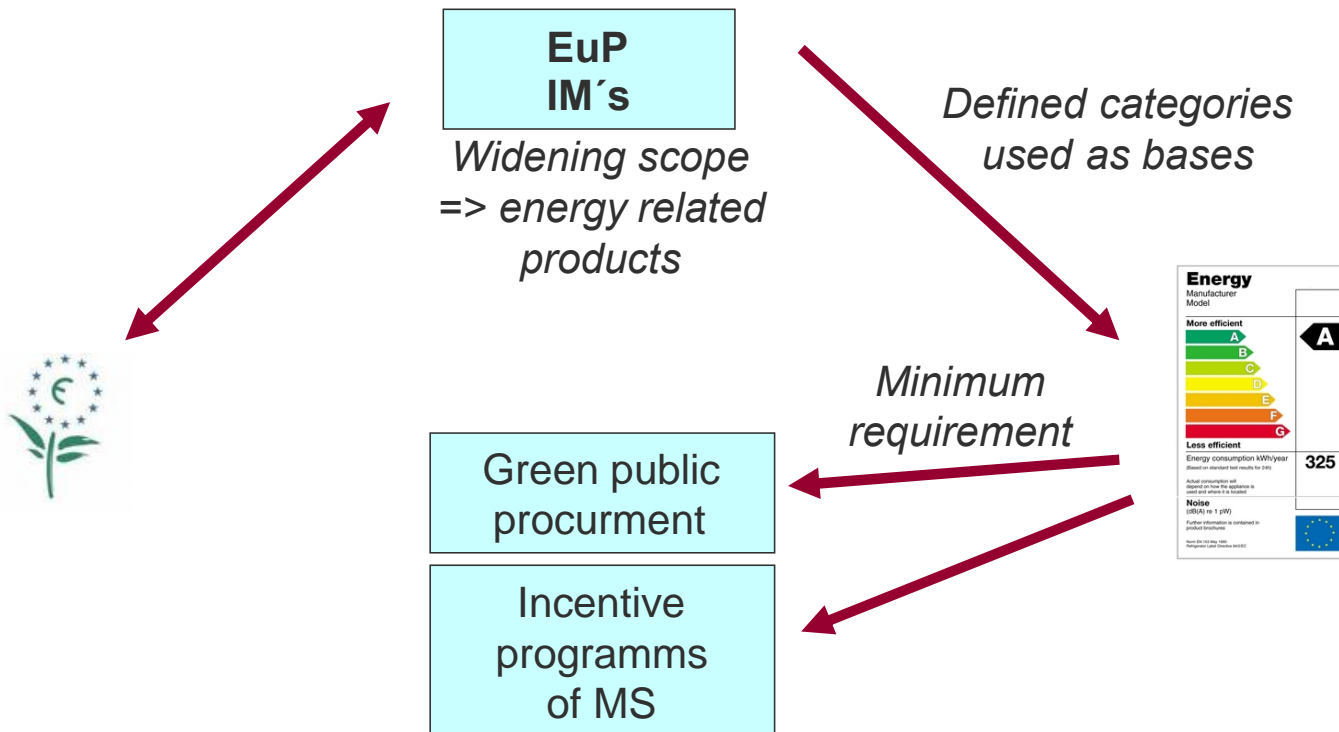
EuP
IM´s

Widening scope => energy related products

Defined categories used as bases

Energy
Manufacturer
Model
More efficient
A
B
C
D
E
F
G
Less efficient
Energy consumption kWh/year
(Based on standard test results for 24h)
Actual consumption will depend on how the appliance is used and where it is located
Noise
(dB(A) re 1 pW)
Further information is contained in product brochures
Norm EN 153 May 1990
Refrigerator Label Directive 94/2/EC
A
325

Minimum requirement

Green public procurment

Incentive programms of MS